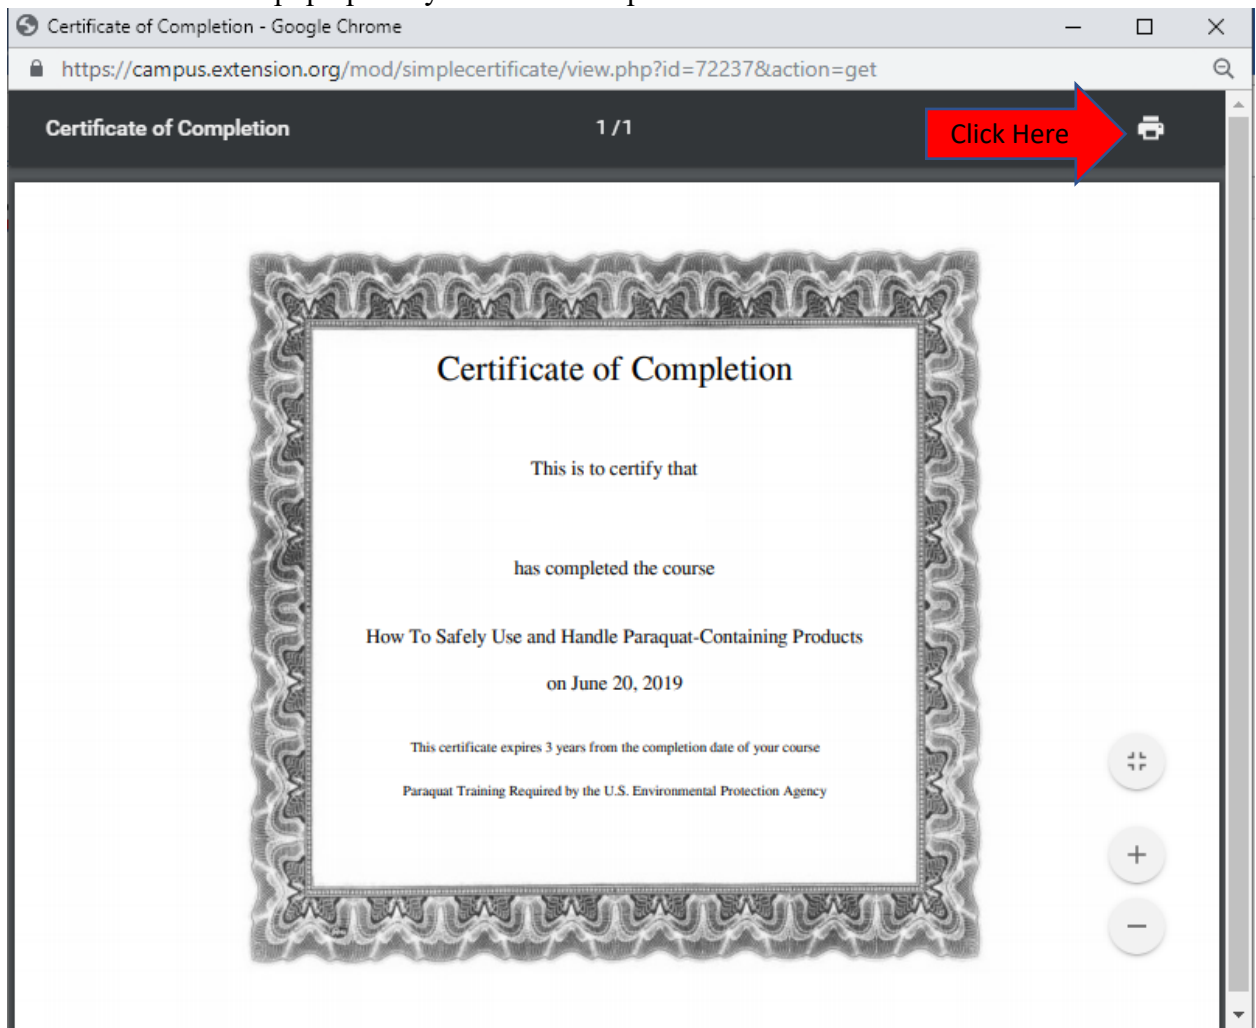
Certificate of Completion - Google Chrome

https://campus.extension.org/mod/simplecertificate/view.php?id=72237&action=get

Certificate of Completion

1 / 1

Click Here

Certificate of Completion

This is to certify that

has completed the course

How To Safely Use and Handle Paraquat-Containing Products

on June 20, 2019

This certificate expires 3 years from the completion date of your course

Paraquat Training Required by the U.S. Environmental Protection Agency

+

−